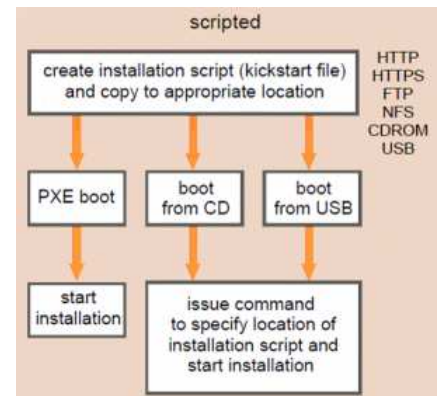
scripted

create installation script (kickstart file) and copy to appropriate location

HTTP
HTTPS
FTP
NFS
CDROM
USB

PXE boot

boot from CD

boot from USB

start installation

issue command to specify location of installation script and start installation